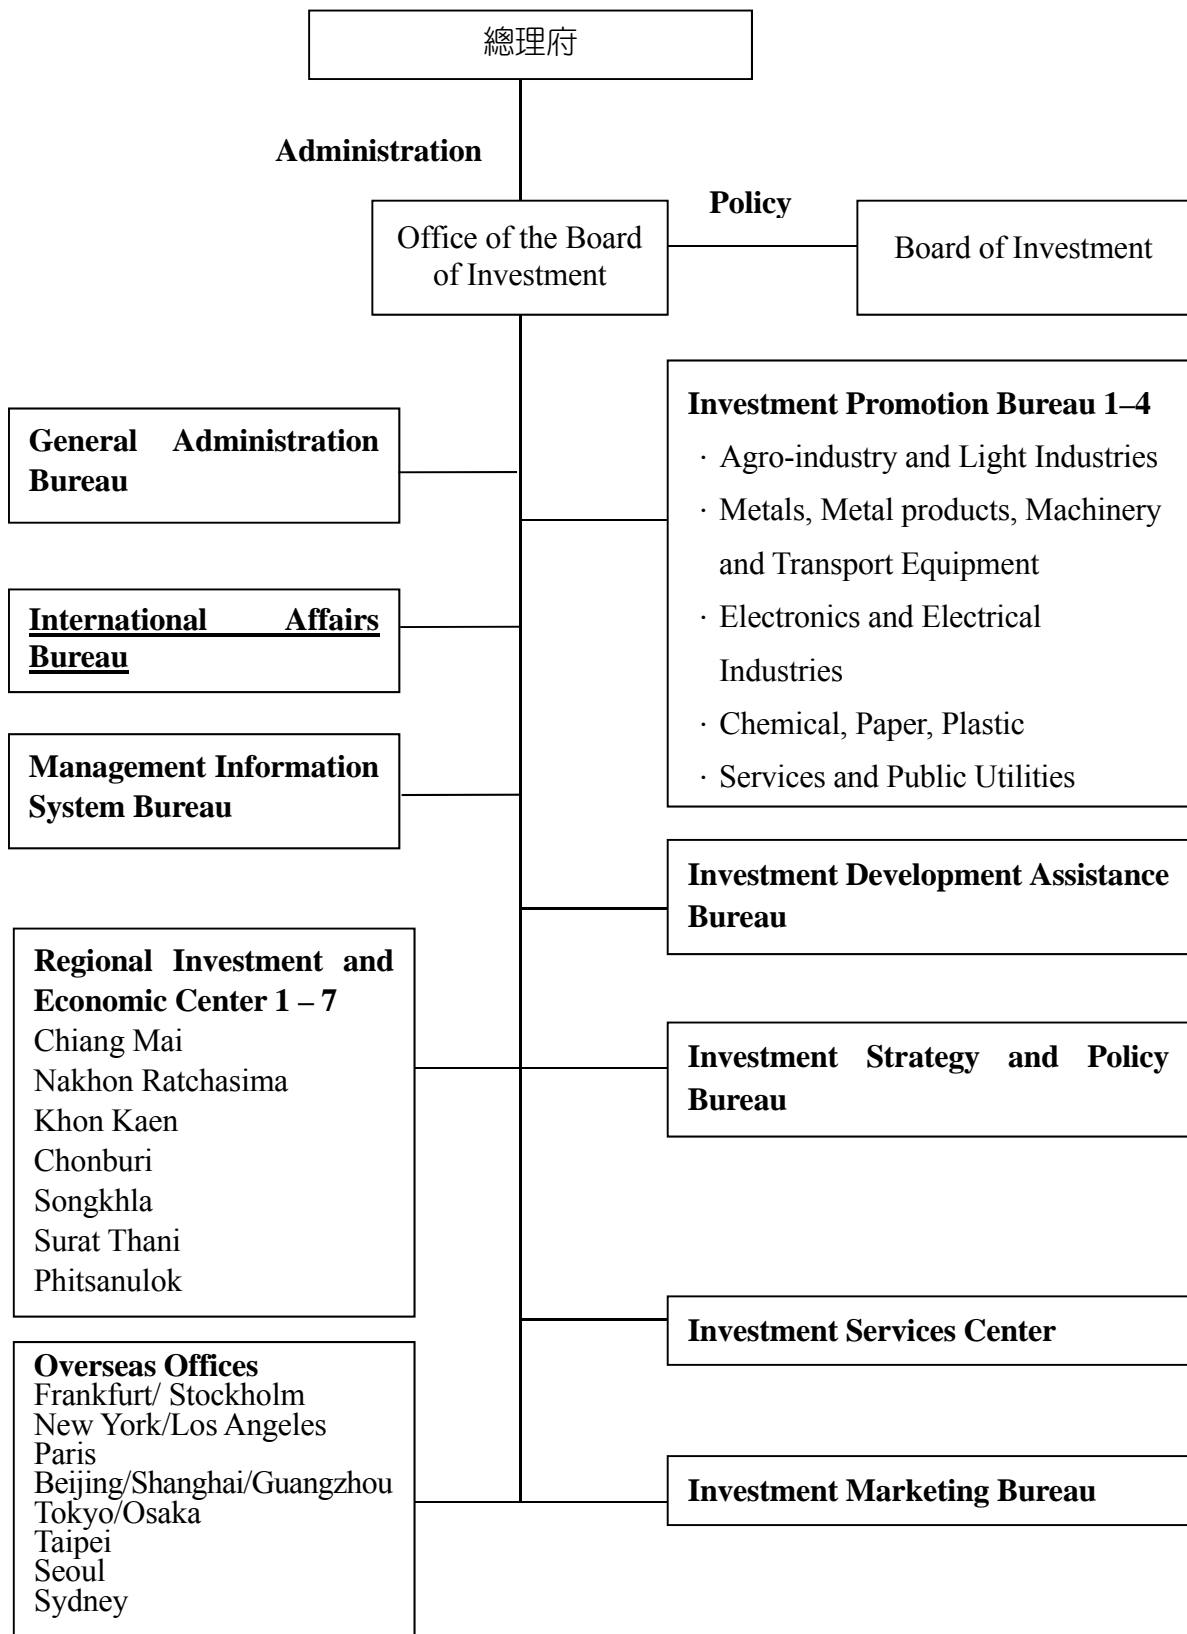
總理府

Administration

Office of the Board of Investment

Policy

Board of Investment

General Administration Bureau

International Affairs Bureau

Management Information System Bureau

Regional Investment and Economic Center 1 – 7
Chiang Mai
Nakhon Ratchasima
Khon Kaen
Chonburi
Songkhla
Surat Thani
Phitsanulok

Overseas Offices
Frankfurt/ Stockholm
New York/Los Angeles
Paris
Beijing/Shanghai/Guangzhou
Tokyo/Osaka
Taipei
Seoul
Sydney

Investment Promotion Bureau 1–4
· Agro-industry and Light Industries
· Metals, Metal products, Machinery and Transport Equipment
· Electronics and Electrical Industries
· Chemical, Paper, Plastic
· Services and Public Utilities

Investment Development Assistance Bureau

Investment Strategy and Policy Bureau

Investment Services Center

Investment Marketing Bureau